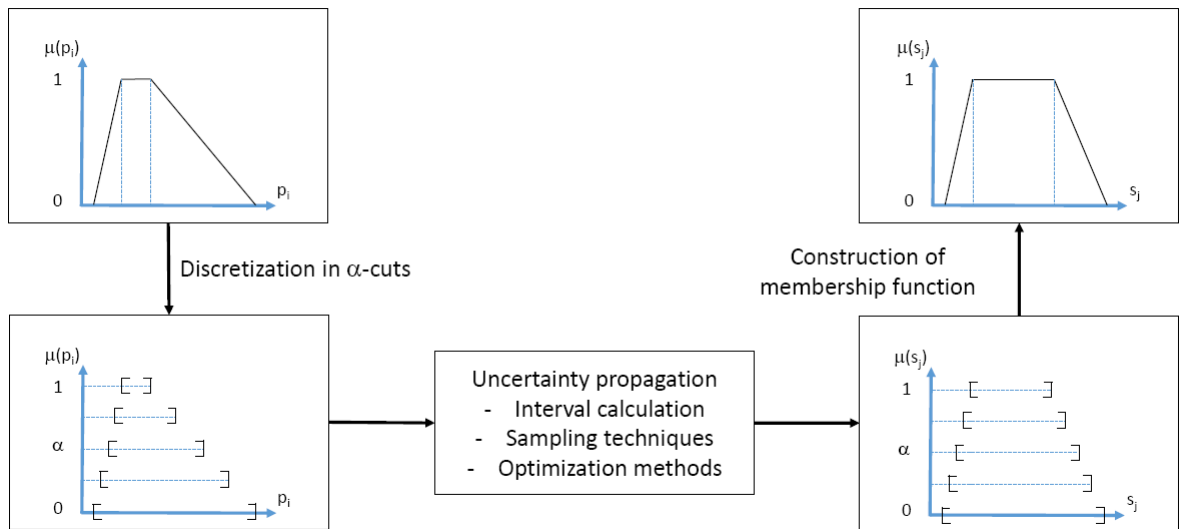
$\mu(p_i)$

1

0

$p_i$

Discretization in $\alpha$-cuts

$\mu(p_i)$

1

$\alpha$

0

$p_i$

Uncertainty propagation
- Interval calculation
- Sampling techniques
- Optimization methods

$\mu(s_j)$

1

0

$s_j$

Construction of membership function

$\mu(s_j)$

1

$\alpha$

0

$s_j$